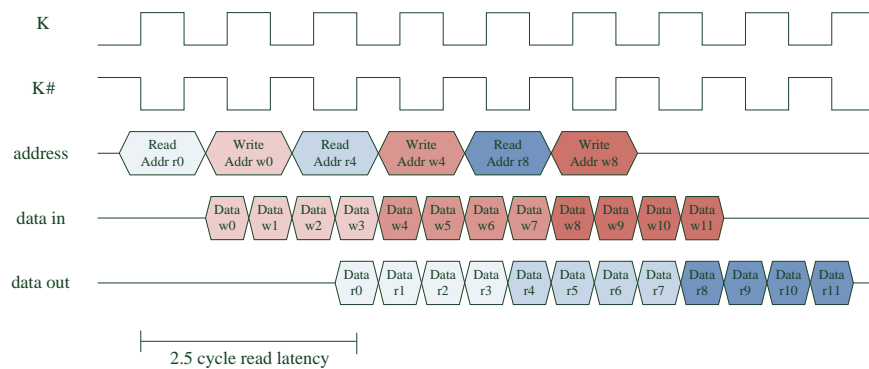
K

K#

address

Read Addr r0

Write Addr w0

Read Addr r4

Write Addr w4

Read Addr r8

Write Addr w8

data in

Data w0

Data w1

Data w2

Data w3

Data w4

Data w5

Data w6

Data w7

Data w8

Data w9

Data w10

Data w11

data out

Data r0

Data r1

Data r2

Data r3

Data r4

Data r5

Data r6

Data r7

Data r8

Data r9

Data r10

Data r11

2.5 cycle read latency